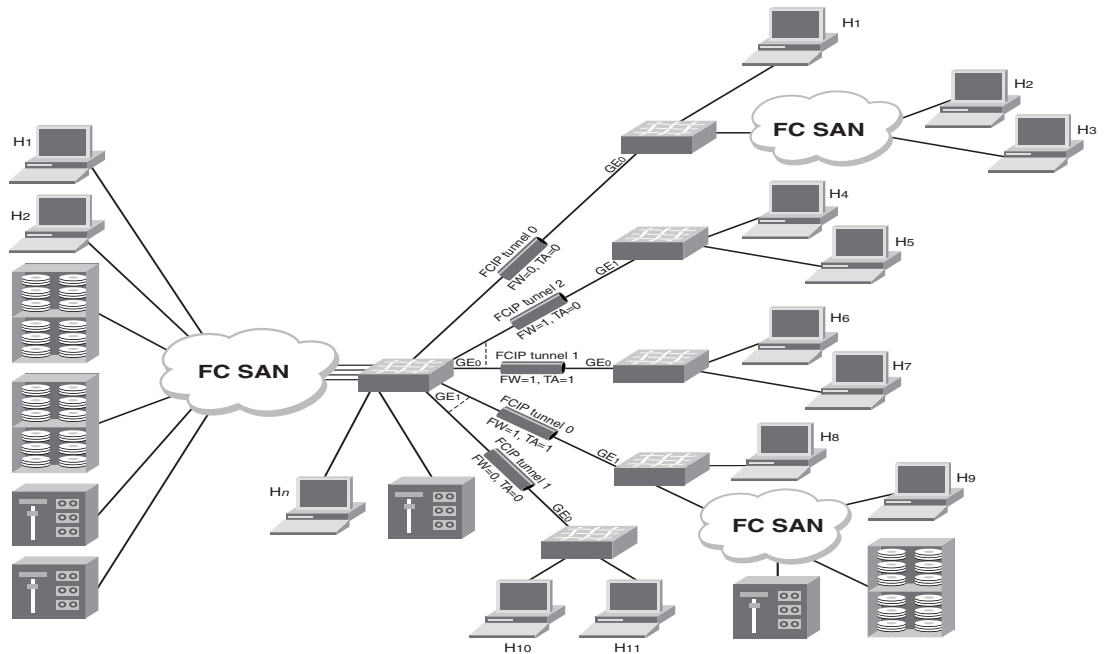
H1
H2
H3
FC SAN
GE0
H4
H5
GE1
FCIP tunnel 0
FW=0, TA=0
FCIP tunnel 2
FW=1, TA=0
H6
H1
H2
FC SAN
GE0
FCIP tunnel 1
FW=1, TA=1
GE0
H7
GE1
FCIP tunnel 0
FW=1, TA=1
GE1
H8
FCIP tunnel 1
FW=0, TA=0
H9
GE0
Hn
FC SAN
H10
H11